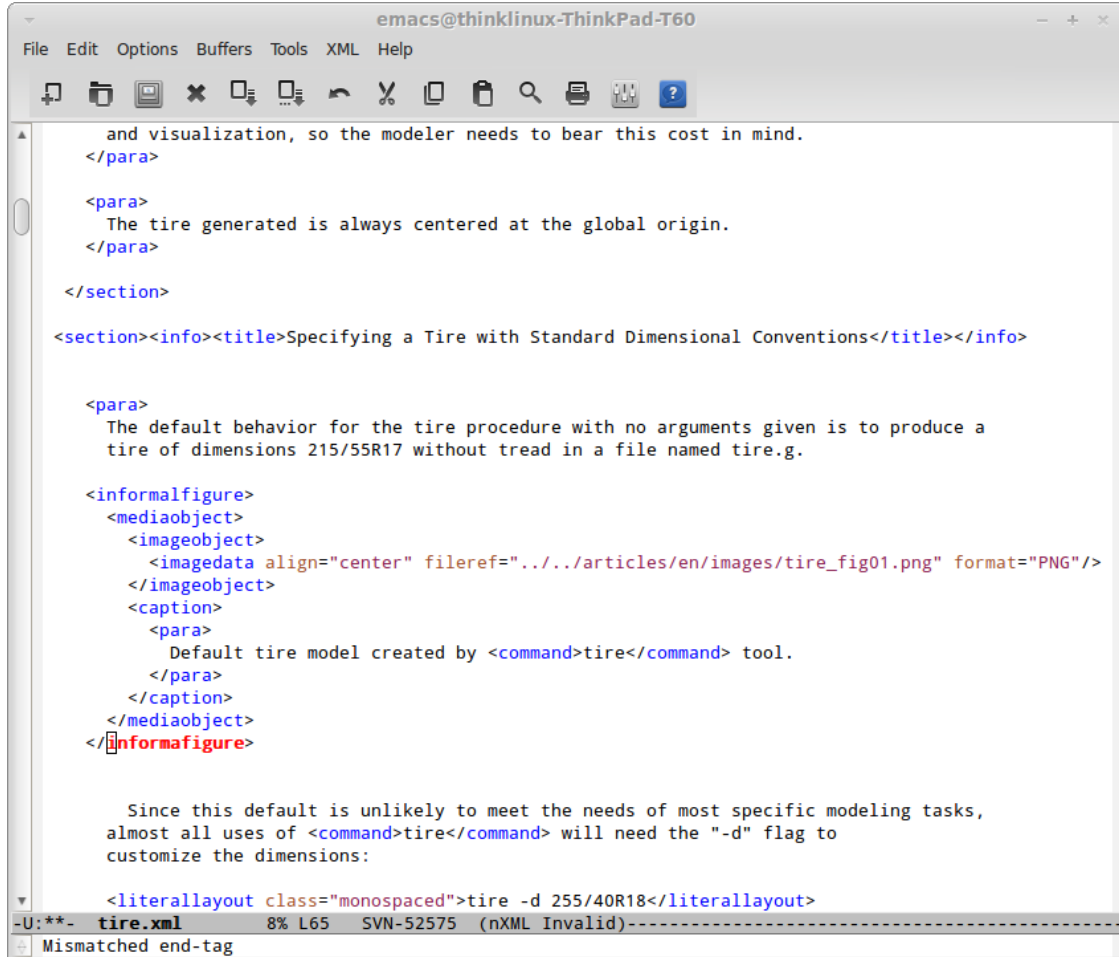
emacs@thinklinux-ThinkPad-T60

File Edit Options Buffers Tools XML Help

and visualization, so the modeler needs to bear this cost in mind.
</para>

<para>
The tire generated is always centered at the global origin.
</para>

</section>

<section><info><title>Specifying a Tire with Standard Dimensional Conventions</title></info>

<para>
The default behavior for the tire procedure with no arguments given is to produce a tire of dimensions 215/55R17 without tread in a file named tire.g.

<informalfigure>
<mediaobject>
<imageobject>
<imagedata align="center" fileref="../../articles/en/images/tire_fig01.png" format="PNG"/>
</imageobject>
<caption>
<para>
Default tire model created by <command>tire</command> tool.
</para>
</caption>
</mediaobject>
</informafigure>

Since this default is unlikely to meet the needs of most specific modeling tasks, almost all uses of <command>tire</command> will need the "-d" flag to customize the dimensions:

<literallayout class="monospaced">tire -d 255/40R18</literallayout>

-U:**- tire.xml 8% L65 SVN-52575 (nXML Invalid)------------------------------------------------

Mismatched end-tag